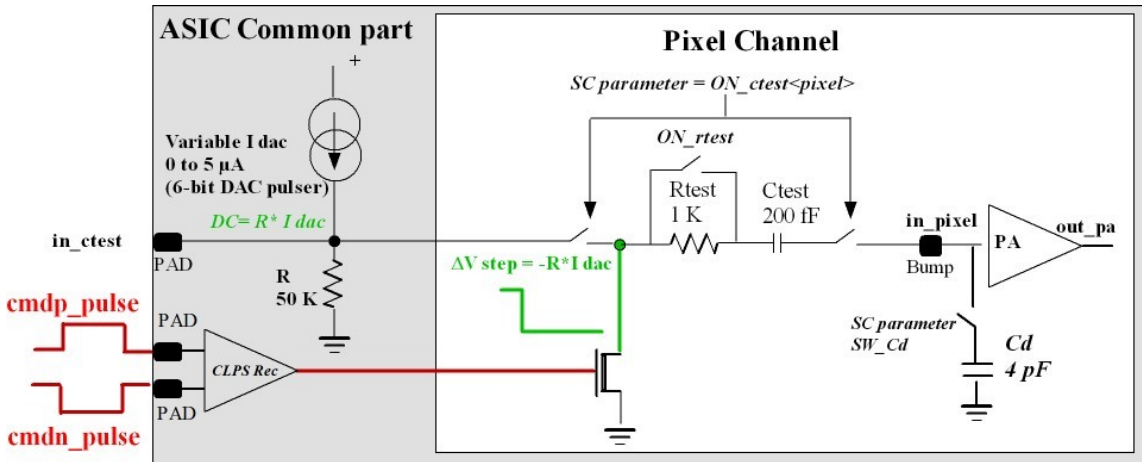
ASIC Common part

Pixel Channel

+

SC parameter = ON_ctest<pixel>

ON_rtest

Variable I dac
0 to 5 µA
(6-bit DAC pulser)

Rtest
1 K

Ctest
200 fF

DC= R* I dac

in_ctest

PAD

in_pixel

PA

out_pa

Bump

ΔV step = -R*I dac

R
50 K

cmdp_pulse

PAD

SC parameter
SW_Cd

Cd
4 pF

CLPS Rec

PAD

cmdn_pulse